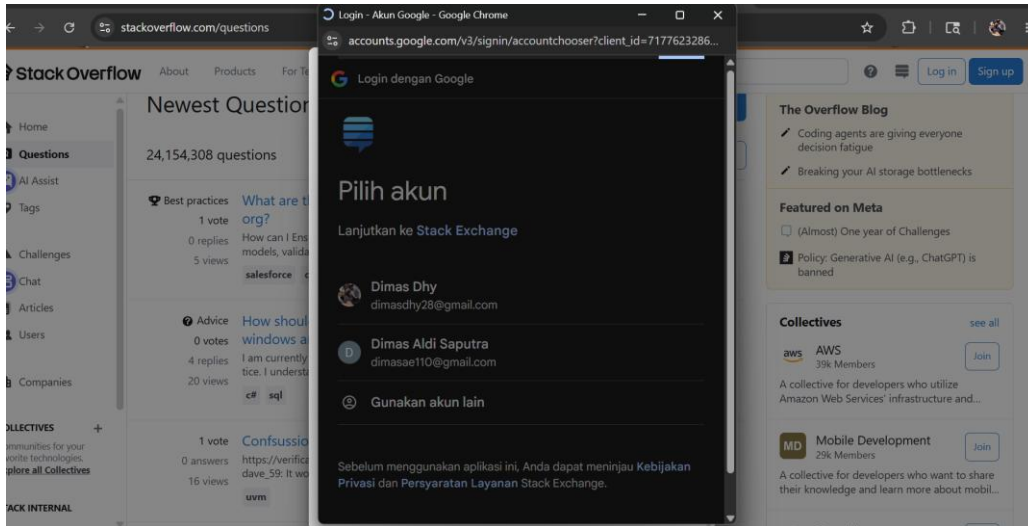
stackoverflow.com/questions

Login - Akun Google - Google Chrome

accounts.google.com/v3/signin/accountchooser?client_id=7177623286...

Stack Overflow About Products For Te

Log in Sign up

Home
Questions
AI Assist
Tags
Challenges
Chat
Articles
Users
Companies

OLLECTIVES +
mmunities for your orite technologies.
plore all Collectives

ACK INTERNAL

Newest Questio

24,154,308 questions

Best practices What are t org?
1 vote
0 replies How can I Ens models, valida
5 views
salesforce

Advice How shoul windows a
0 votes
4 replies I am currently tice. I understa
20 views
c# sql

1 vote Confsussio
0 answers https://verifica dave_59: It wo
16 views
uvm

Login dengan Google

Pilih akun

Lanjutkan ke Stack Exchange

Dimas Dhy
dimasdhy28@gmail.com

Dimas Aldi Saputra
dimasae110@gmail.com

Gunakan akun lain

Sebelum menggunakan aplikasi ini, Anda dapat meninjau Kebijakan Privasi dan Persyaratan Layanan Stack Exchange.

The Overflow Blog
Coding agents are giving everyone decision fatigue
Breaking your AI storage bottlenecks

Featured on Meta
(Almost) One year of Challenges
Policy: Generative AI (e.g., ChatGPT) is banned

Collectives see all
AWS
39k Members
Join
A collective for developers who utilize Amazon Web Services' infrastructure and...

MD Mobile Development
29k Members
Join
A collective for developers who want to share their knowledge and learn more about mobil...